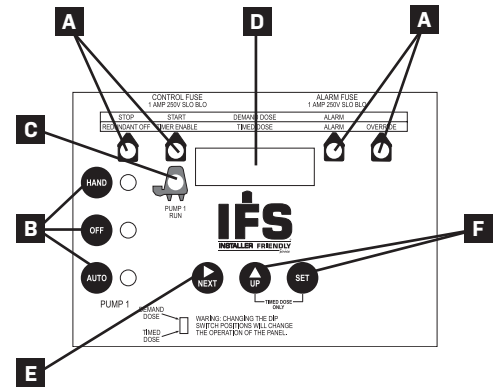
A

D

A

CONTROL FUSE
1 AMP 250V SLO BLO

ALARM FUSE
1 AMP 250V SLO BLO

STOP
REDUNDANT OFF

START
REDUNDANT ENABLE

DEMAND DOSE
TIMED DOSE

ALARM
ALARM

OVERRIDE

C

PUMP 1
RUN

B

HAND

OFF

AUTO

PUMP 1

IFS
INSTALLER FRIENDLY
SERIES

NEXT

UP

SET

TIMED DOSE ONLY

F

DEMAND DOSE

TIMED DOSE

WARNING: CHANGING THE DIP SWITCH POSITIONS WILL CHANGE THE OPERATION OF THE PANEL.

E